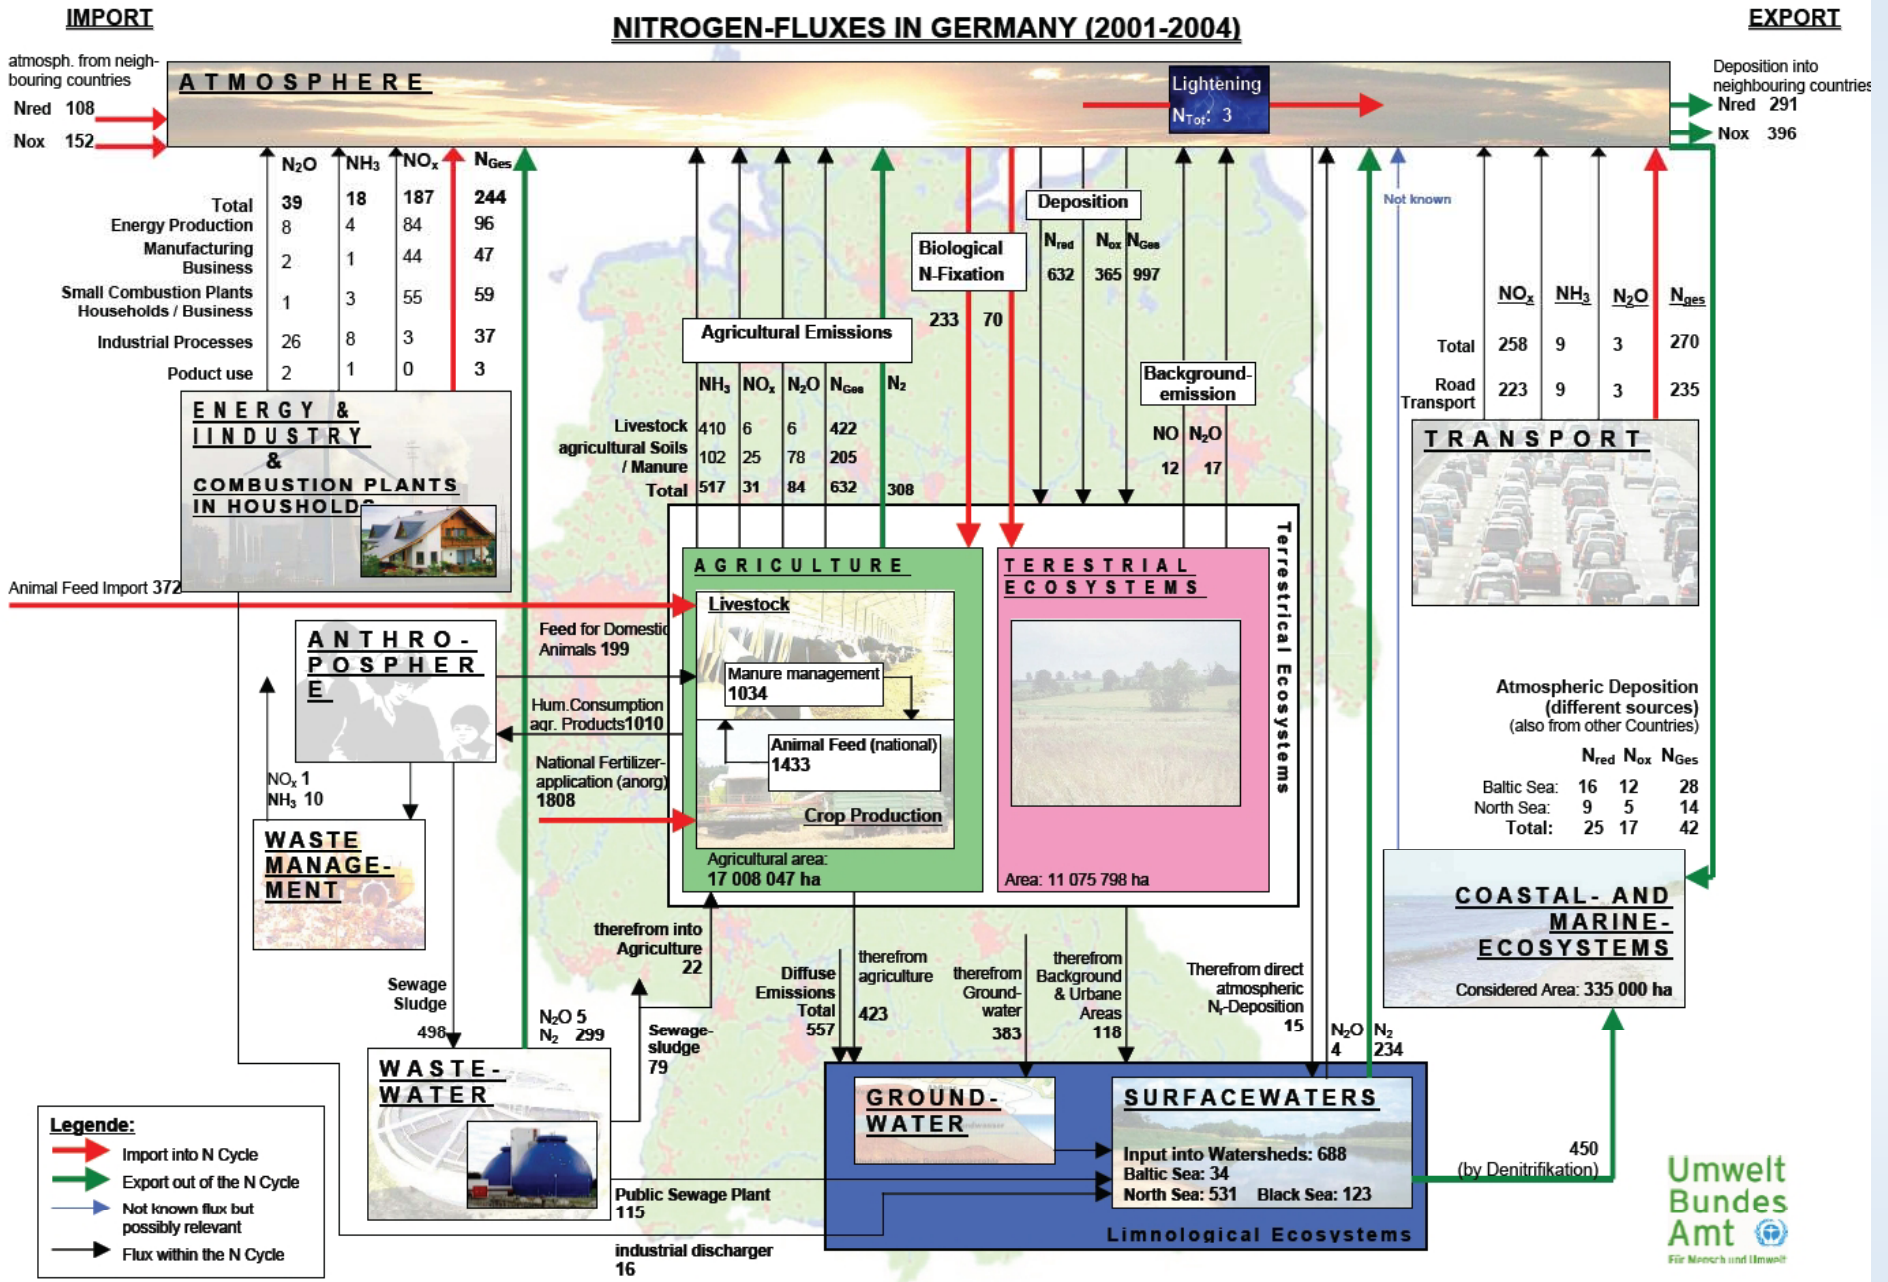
IMPORT

NITROGEN-FLUXES IN GERMANY (2001-2004)

EXPORT

atmosph. from neighbouring countries
Nred 108
Nox 152

ATMOSPHERE

Lightening
$N_{Tot}$: 3

Deposition into neighbouring countries
Nred 291
Nox 396

| | $N_2O$ | $NH_3$ | $NO_x$ | $N_{Ges}$ |
|---|---|---|---|---|
| Total | 39 | 18 | 187 | 244 |
| Energy Production | 8 | 4 | 84 | 96 |
| Manufacturing Business | 2 | 1 | 44 | 47 |
| Small Combustion Plants Households / Business | 1 | 3 | 55 | 59 |
| Industrial Processes | 26 | 8 | 3 | 37 |
| Poduct use | 2 | 1 | 0 | 3 |

ENERGY & INDUSTRY & COMBUSTION PLANTS IN HOUSHOLDS

Agricultural Emissions

| | $NH_3$ | $NO_x$ | $N_2O$ | $N_{Ges}$ | $N_2$ |
|---|---|---|---|---|---|
| Livestock | 410 | 6 | 6 | 422 | |
| agricultural Soils / Manure | 102 | 25 | 78 | 205 | |
| Total | 517 | 31 | 84 | 632 | 308 |

Biological N-Fixation
233 70

Deposition
$N_{red}$ $N_{ox}$ $N_{Ges}$
632 365 997

Background-emission
NO $N_2O$
12 17

Not known

| | $NO_x$ | $NH_3$ | $N_2O$ | $N_{ges}$ |
|---|---|---|---|---|
| Total | 258 | 9 | 3 | 270 |
| Road Transport | 223 | 9 | 3 | 235 |

TRANSPORT

Animal Feed Import 372

AGRICULTURE
Livestock
Feed for Domestic Animals 199
Manure management 1034
Hum.Consumption agr. Products1010
Animal Feed (national) 1433
National Fertilizer-application (anorg) 1808
Crop Production
Agricultural area: 17 008 047 ha

TERESTRIAL ECOSYSTEMS
Area: 11 075 798 ha

Terrestrical Ecosystems

ANTHROPOSPHERE

$NO_x$ 1
$NH_3$ 10

WASTE MANAGEMENT

Atmospheric Deposition (different sources) (also from other Countries)

| | $N_{red}$ | $N_{ox}$ | $N_{Ges}$ |
|---|---|---|---|
| Baltic Sea: | 16 | 12 | 28 |
| North Sea: | 9 | 5 | 14 |
| Total: | 25 | 17 | 42 |

COASTAL- AND MARINE-ECOSYSTEMS
Considered Area: 335 000 ha

therefrom into Agriculture 22

Sewage Sludge 498

$N_2O$ 5
$N_2$ 299

Sewage-sludge 79

Diffuse Emissions Total 557

therefrom agriculture 423

therefrom Ground-water 383

therefrom Background & Urbane Areas 118

Therefrom direct atmospheric $N_t$-Deposition 15

$N_2O$ 4
$N_2$ 234

WASTE-WATER

GROUND-WATER

SURFACEWATERS
Input into Watersheds: 688
Baltic Sea: 34
North Sea: 531 Black Sea: 123

Limnological Ecosystems

450 (by Denitrifikation)

Public Sewage Plant 115

industrial discharger 16

Legende:
Import into N Cycle
Export out of the N Cycle
Not known flux but possibly relevant
Flux within the N Cycle

Umwelt Bundes Amt
Für Mensch und Umwelt